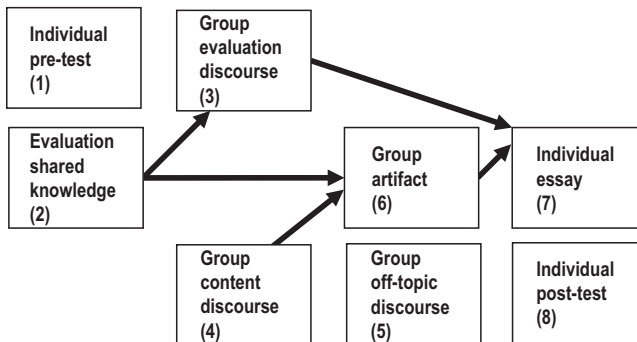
Individual pre-test (1)

Group evaluation discourse (3)

Evaluation shared knowledge (2)

Group artifact (6)

Individual essay (7)

Group content discourse (4)

Group off-topic discourse (5)

Individual post-test (8)